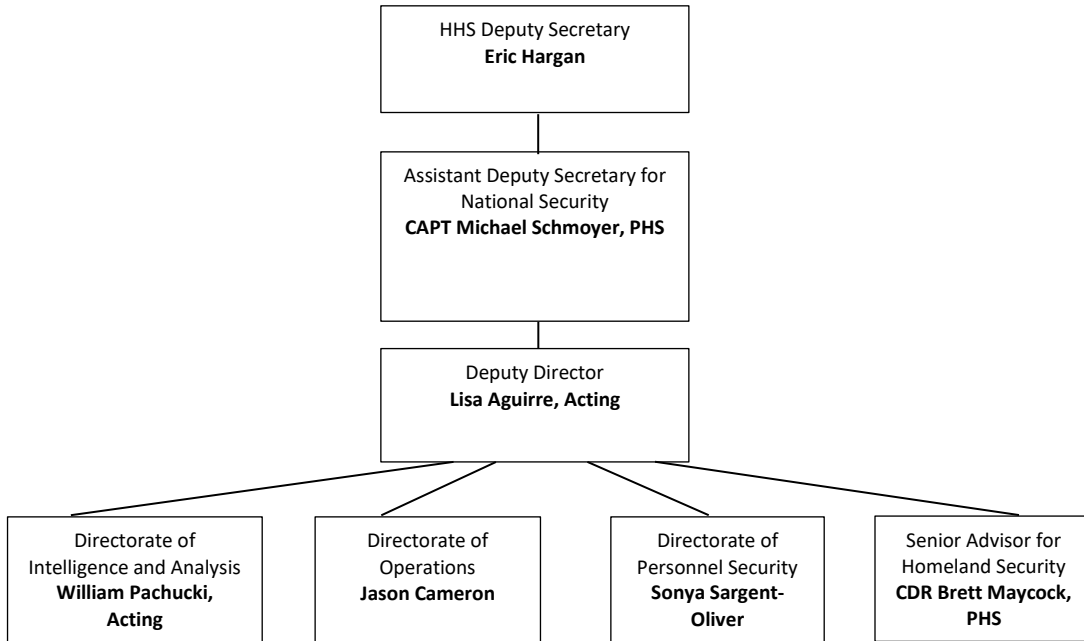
HHS Deputy Secretary
**Eric Hargan**

Assistant Deputy Secretary for National Security
**CAPT Michael Schmoyer, PHS**

Deputy Director
**Lisa Aguirre, Acting**

Directorate of Intelligence and Analysis
**William Pachucki, Acting**

Directorate of Operations
**Jason Cameron**

Directorate of Personnel Security
**Sonya Sargent-Oliver**

Senior Advisor for Homeland Security
**CDR Brett Maycock, PHS**